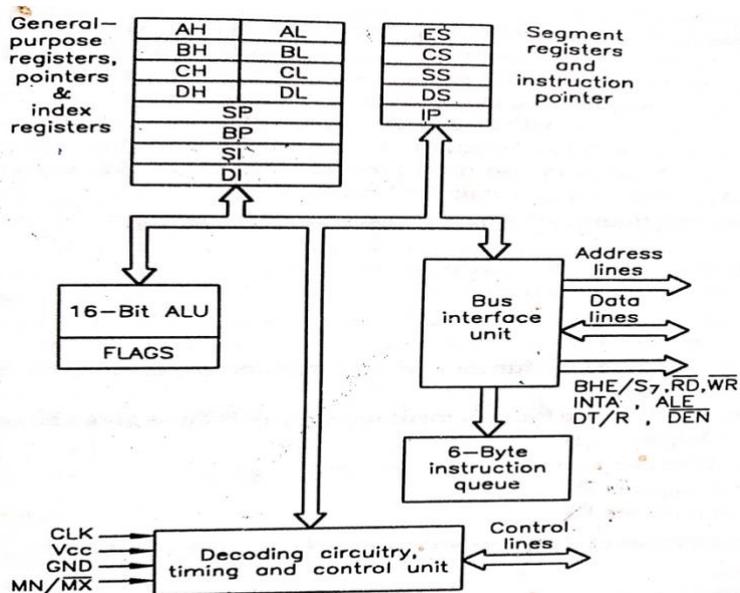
General-purpose registers, pointers & index registers

| AH | AL |
|---|---|
| BH | BL |
| CH | CL |
| DH | DL |
| SP | |
| BP | |
| SI | |
| DI | |

| ES |
|---|
| CS |
| SS |
| DS |
| IP |

Segment registers and instruction pointer

16-Bit ALU

FLAGS

Bus interface unit

Address lines

Data lines

BHE/$S_7$, $\overline{RD}$, $\overline{WR}$
INTA, ALE
DT/$\overline{R}$, $\overline{DEN}$

6-Byte instruction queue

CLK
Vcc
GND
MN/$\overline{MX}$

Decoding circuitry, timing and control unit

Control lines